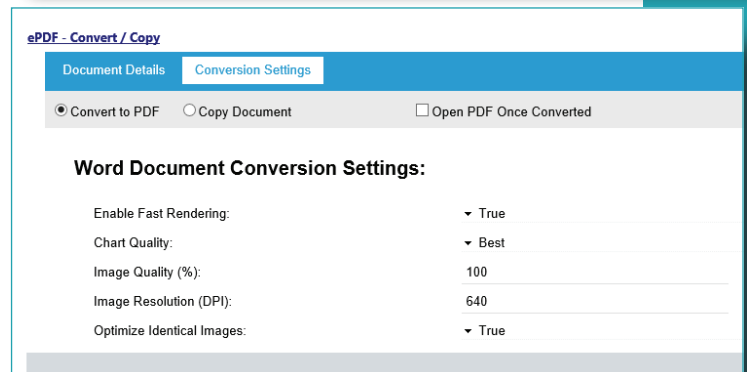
ePDF - Convert / Copy

Document Details Conversion Settings

Convert to PDF Copy Document Open PDF Once Converted

Word Document Conversion Settings:

| | |
|---|---|
| Enable Fast Rendering: | True |
| Chart Quality: | Best |
| Image Quality (%): | 100 |
| Image Resolution (DPI): | 640 |
| Optimize Identical Images: | True |